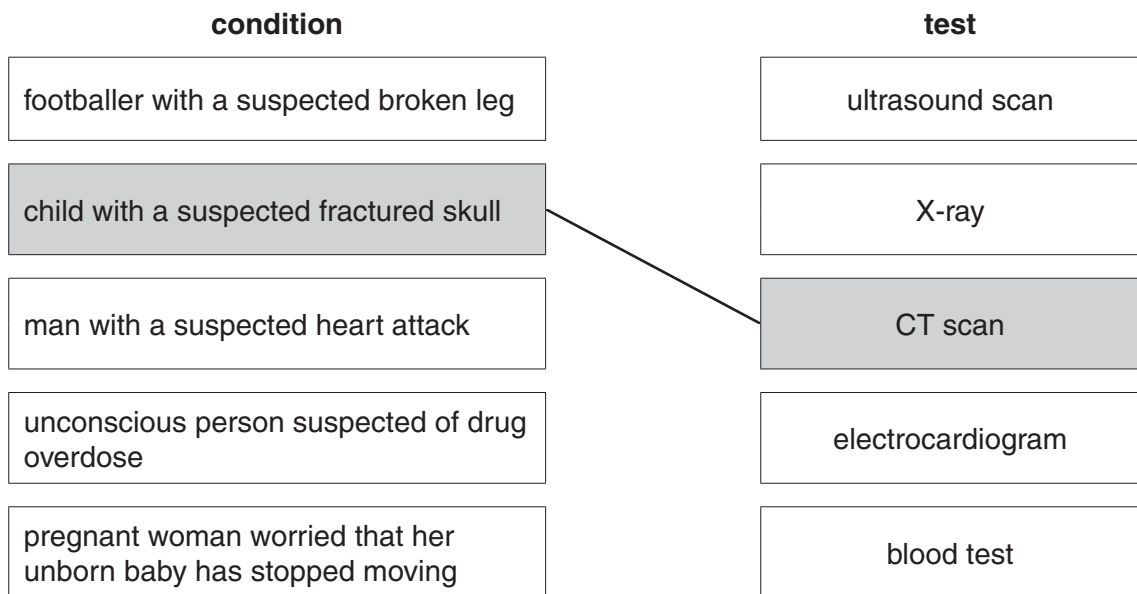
| condition | test |
|---|---|
| footballer with a suspected broken leg | ultrasound scan |
| child with a suspected fractured skull | X-ray |
| man with a suspected heart attack | CT scan |
| unconscious person suspected of drug overdose | electrocardiogram |
| pregnant woman worried that her unborn baby has stopped moving | blood test |